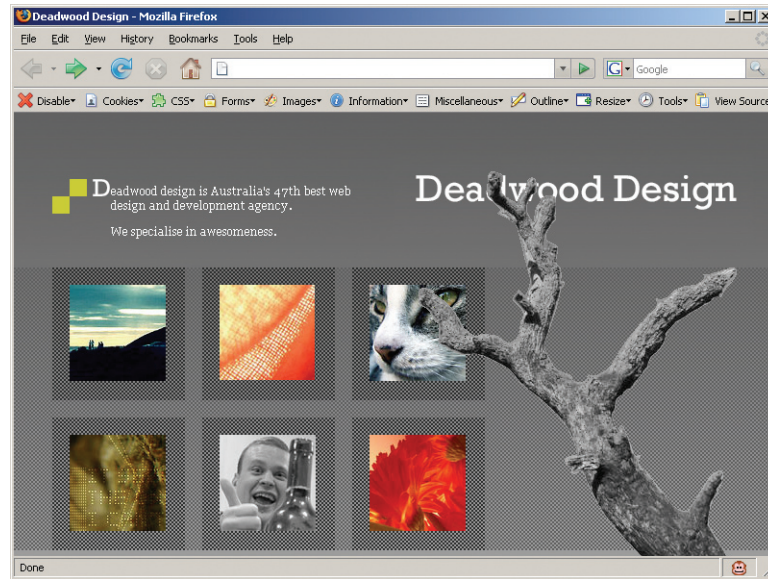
Deadwood Design - Mozilla Firefox

File Edit View History Bookmarks Tools Help

Google

Disable Cookies CSS Forms Images Information Miscellaneous Outline Resize Tools View Source

Deadwood design is Australia's 47th best web design and development agency.

We specialise in awesomeness.

Dea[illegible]wood Design

Done